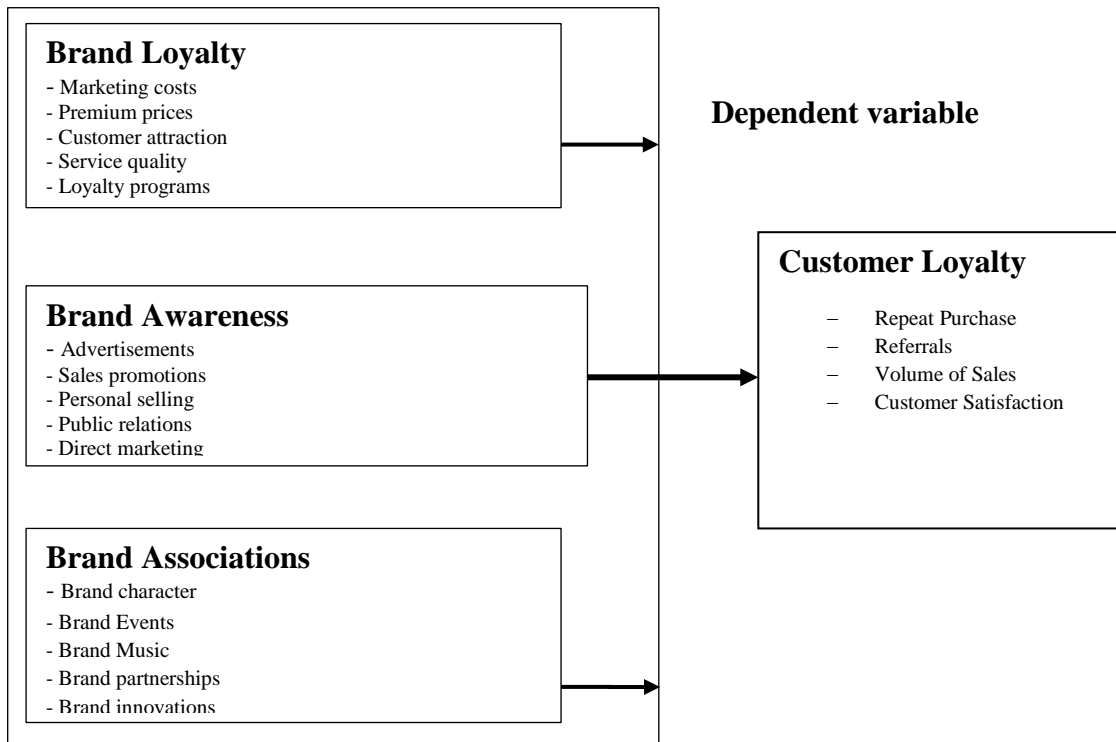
**Brand Loyalty**
- Marketing costs
- Premium prices
- Customer attraction
- Service quality
- Loyalty programs

**Dependent variable**

**Customer Loyalty**
– Repeat Purchase
– Referrals
– Volume of Sales
– Customer Satisfaction

**Brand Awareness**
- Advertisements
- Sales promotions
- Personal selling
- Public relations
- Direct marketing

**Brand Associations**
- Brand character
- Brand Events
- Brand Music
- Brand partnerships
- Brand innovations